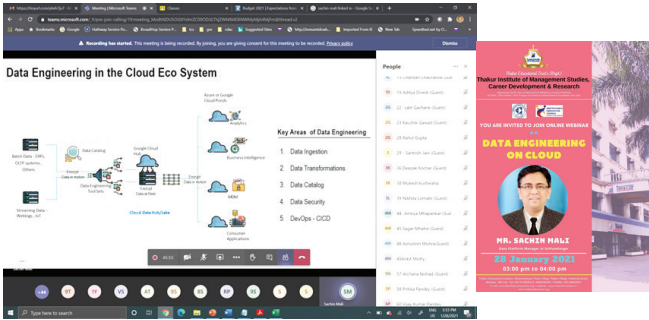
Recording has started. By joining, you are giving consent for this meeting to be recorded.

Dismiss

Data Engineering in the Cloud Eco System

Batch Data - ERPs, OLTP systems, Others

Streaming Data - Weblogs, IoT

Data Catalog

Data Engineering Tool Sets

Google Cloud Hub

Data in Action

Azure or Google Cloud Portals

Analytics

Business Intelligence

Consumer Applications

Cloud Data Hub/Lake

Key Areas of Data Engineering

1. Data Ingestion
2. Data Transformations
3. Data Catalog
4. Data Security
5. DevOps - CICD

People

Rahul Gupta

Sachin Mali

Thakur Institute of Management Studies, Career Development & Research

YOU ARE INVITED TO JOIN ONLINE WEBINAR ON

DATA ENGINEERING ON CLOUD

MR. SACHIN MALI

28 January 2021

03:00 pm to 04:00 pm